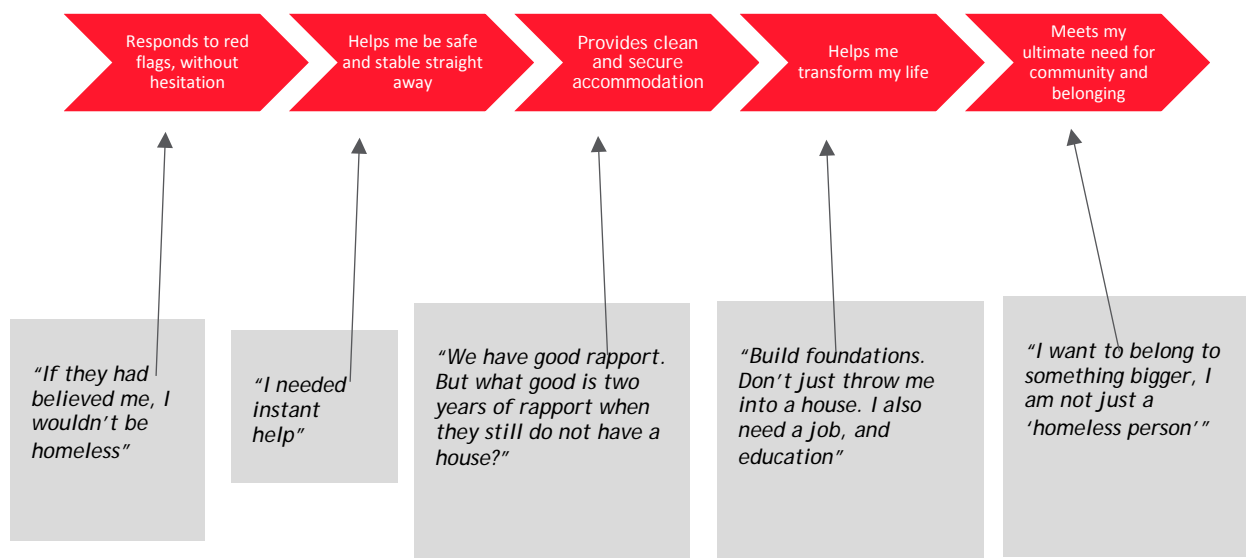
Responds to red flags, without hesitation

Helps me be safe and stable straight away

Provides clean and secure accommodation

Helps me transform my life

Meets my ultimate need for community and belonging

"If they had believed me, I wouldn't be homeless"

"I needed instant help"

"We have good rapport. But what good is two years of rapport when they still do not have a house?"

"Build foundations. Don't just throw me into a house. I also need a job, and education"

"I want to belong to something bigger, I am not just a 'homeless person'"